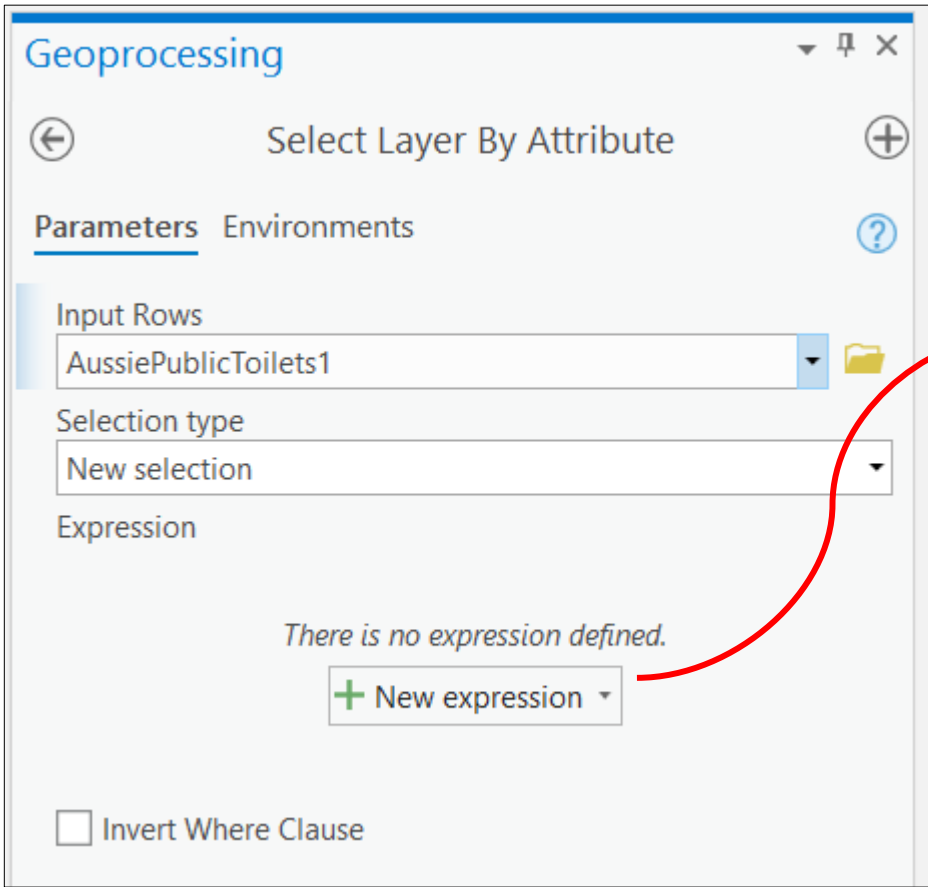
Geoprocessing

Select Layer By Attribute

Parameters Environments

Input Rows
AussiePublicToilets1

Selection type
New selection

Expression

There is no expression defined.

New expression

Invert Where Clause